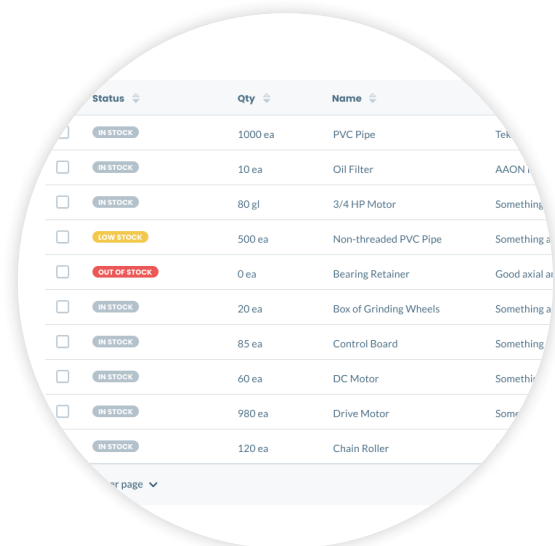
| | Status | Qty | Name | |
|---|---|---|---|---|
| | IN STOCK | 1000 ea | PVC Pipe | Tek |
| | IN STOCK | 10 ea | Oil Filter | AAON |
| | IN STOCK | 80 gl | 3/4 HP Motor | Something |
| | LOW STOCK | 500 ea | Non-threaded PVC Pipe | Something a |
| | OUT OF STOCK | 0 ea | Bearing Retainer | Good axial a |
| | IN STOCK | 20 ea | Box of Grinding Wheels | Something a |
| | IN STOCK | 85 ea | Control Board | Something |
| | IN STOCK | 60 ea | DC Motor | Somethi |
| | IN STOCK | 980 ea | Drive Motor | Some |
| | IN STOCK | 120 ea | Chain Roller | |

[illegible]er page